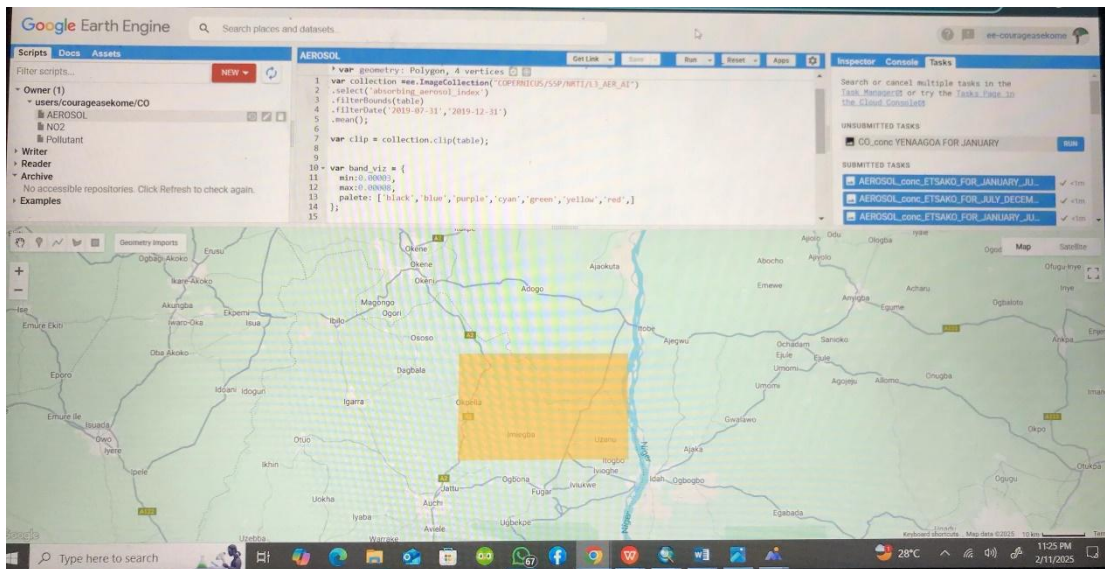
Google Earth Engine Search places and datasets

ee-courageasekome

Scripts Docs Assets

Filter scripts... NEW

Owner (1)
users/courageasekome/CO
AEROSOL
NO2
Pollutant
Writer
Reader
Archive
No accessible repositories. Click Refresh to check again.
Examples

AEROSOL Get Link Save Run Reset Apps

var geometry: Polygon, 4 vertices
1 var collection =ee.ImageCollection("COPERNICUS/S5P/NRTI/L3_AER_AI")
2 .select('absorbing_aerosol_index')
3 .filterBounds(table)
4 .filterDate('2019-07-31','2019-12-31')
5 .mean();
6
7 var clip = collection.clip(table);
8
9
10 var band_viz = {
11 min:0.00003,
12 max:0.00008,
13 palete: ['black','blue','purple','cyan','green','yellow','red',]
14 };
15

Inspector Console Tasks

Search or cancel multiple tasks in the Task Manager or try the Tasks Page in the Cloud Console

UNSUBMITTED TASKS
CO_conc YENAAGOA FOR JANUARY RUN

SUBMITTED TASKS
AEROSOL_conc_ETSAKO_FOR_JANUARY_JU...
AEROSOL_conc_ETSAKO_FOR_JULY_DECEM...
AEROSOL_conc_ETSAKO_FOR_JANUARY_JU...

Geometry Imports

Map Satellite

Erusu Ogbagi Akoko Ikare-Akoko Akungba Ise Ekpemi Iwaro-Oka Isua Emure Ekiti Oba Akoko Eporo Idoani Idogun Emure Ile Isuada Owo Iyere Ipele Ikhin Otuo Uokha Iyaba Uzebba Warrake Okene Okeni Magongo Ogori Ibillo Ososo Dagbala Igarra Okpella Imiegba Uzanu Ajaokuta Adogo Itobe Ajegwu Ogbona Fugar Jattu Auchi Aviele Ugbekpe Iviukwe Iyioghe Ilogbo Idah Ogbogbo Ajaka Gwalawo Egabada Abocho Ajaka Apyoto Emewe Anyigba Egume Achanu Ogbaloto Ochadam Sanioko Ejule Umomi Agojeju Allomo Onugba Ofugu Inye Ankpa Okpo Otukpa Ogugu Olugba Ajoko Odu Niger

Keyboard shortcuts Map data ©2025 10 km Terms

Type here to search

28°C 11:25 PM 2/11/2025